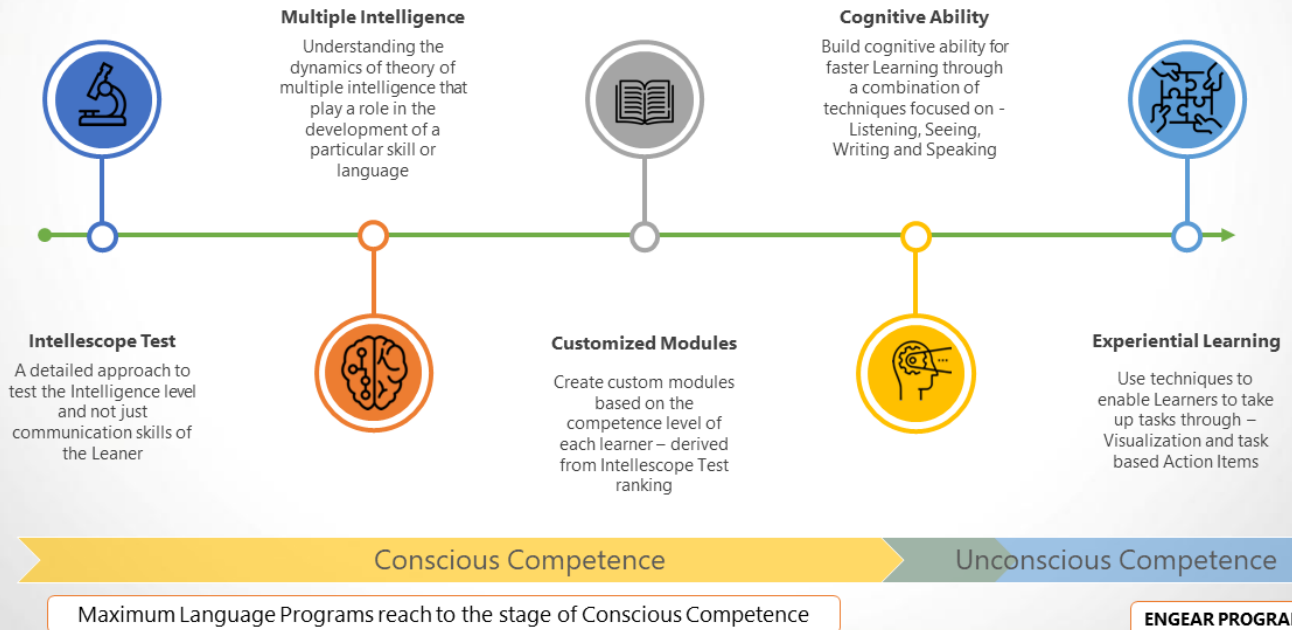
Multiple Intelligence
Understanding the dynamics of theory of multiple intelligence that play a role in the development of a particular skill or language

Cognitive Ability
Build cognitive ability for faster Learning through a combination of techniques focused on - Listening, Seeing, Writing and Speaking

Intellescope Test
A detailed approach to test the Intelligence level and not just communication skills of the Leaner

Customized Modules
Create custom modules based on the competence level of each learner – derived from Intellescope Test ranking

Experiential Learning
Use techniques to enable Learners to take up tasks through – Visualization and task based Action Items

Conscious Competence

Unconscious Competence

Maximum Language Programs reach to the stage of Conscious Competence

ENGEAR PROGRA